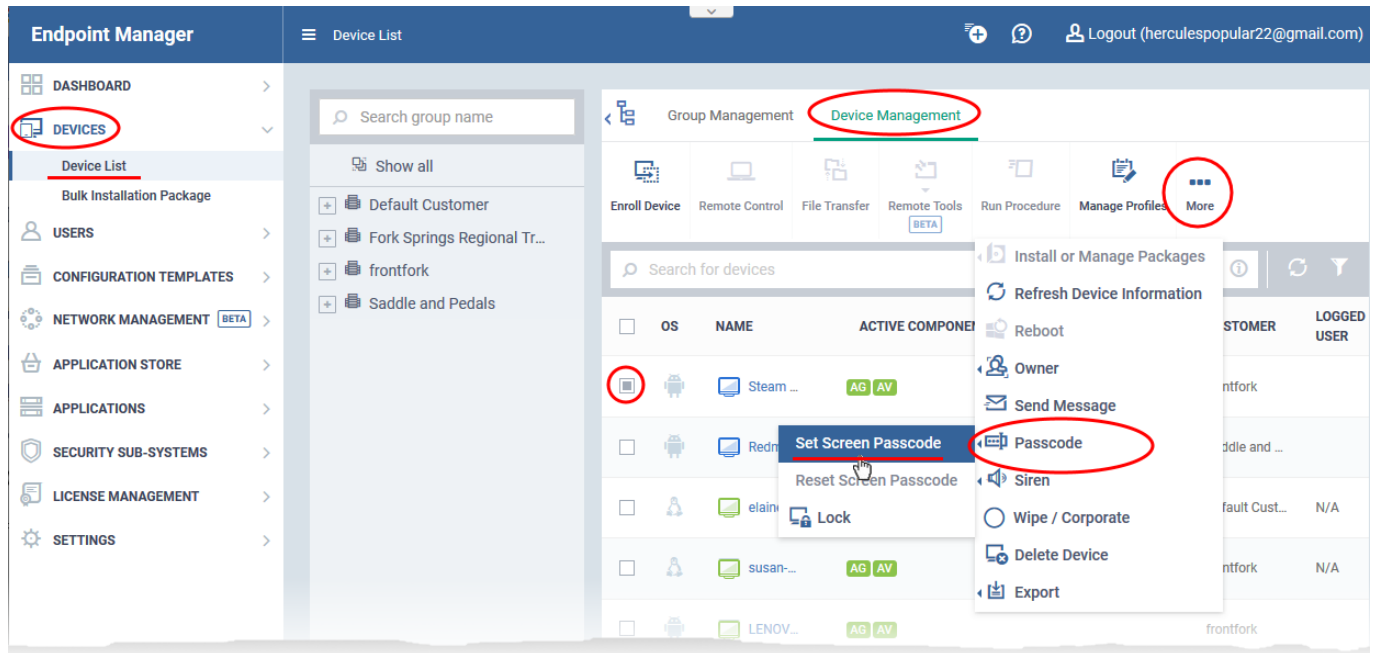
Endpoint Manager

Device List

Logout (herculespopular22@gmail.com)

DASHBOARD
DEVICES
Device List
Bulk Installation Package
USERS
CONFIGURATION TEMPLATES
NETWORK MANAGEMENT BETA
APPLICATION STORE
APPLICATIONS
SECURITY SUB-SYSTEMS
LICENSE MANAGEMENT
SETTINGS

Search group name
Show all
Default Customer
Fork Springs Regional Tr...
frontfork
Saddle and Pedals

Group Management
Device Management

Enroll Device
Remote Control
File Transfer
Remote Tools BETA
Run Procedure
Manage Profiles
More

Search for devices

| | OS | NAME | ACTIVE COMPONEN | | STOMER | LOGGED USER |
|---|---|---|---|---|---|---|
| | | Steam ... | AG AV | | ntfork | |
| | | Redm | | | ddle and ... | |
| | | elain | | | fault Cust... | N/A |
| | | susan-... | AG AV | | ntfork | N/A |
| | | LENOV... | AG AV | | frontfork | |

Set Screen Passcode
Reset Screen Passcode
Lock

Install or Manage Packages
Refresh Device Information
Reboot
Owner
Send Message
Passcode
Siren
Wipe / Corporate
Delete Device
Export